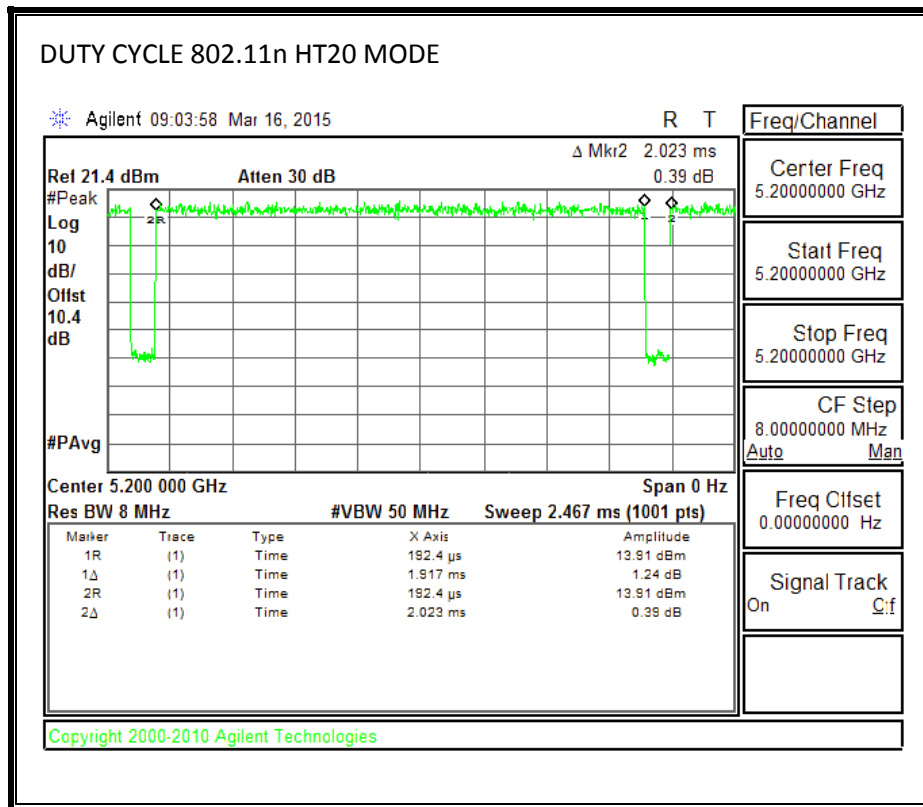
DUTY CYCLE 802.11n HT20 MODE

Agilent 09:03:58 Mar 16, 2015

R T

Freq/Channel

Δ Mkr2 2.023 ms

Ref 21.4 dBm Atten 30 dB 0.39 dB

#Peak
Log
10
dB/
Offst
10.4
dB

2R
1
2

#PAvg

Center 5.200 000 GHz Span 0 Hz

Res BW 8 MHz #VBW 50 MHz Sweep 2.467 ms (1001 pts)

| Marker | Trace | Type | X Axis | Amplitude |
|---|---|---|---|---|
| 1R | (1) | Time | 192.4 µs | 13.91 dBm |
| 1Δ | (1) | Time | 1.917 ms | 1.24 dB |
| 2R | (1) | Time | 192.4 µs | 13.91 dBm |
| 2Δ | (1) | Time | 2.023 ms | 0.39 dB |

Center Freq
5.20000000 GHz

Start Freq
5.20000000 GHz

Stop Freq
5.20000000 GHz

CF Step
8.00000000 MHz
Auto Man

Freq Offset
0.00000000 Hz

Signal Track
On Off

Copyright 2000-2010 Agilent Technologies